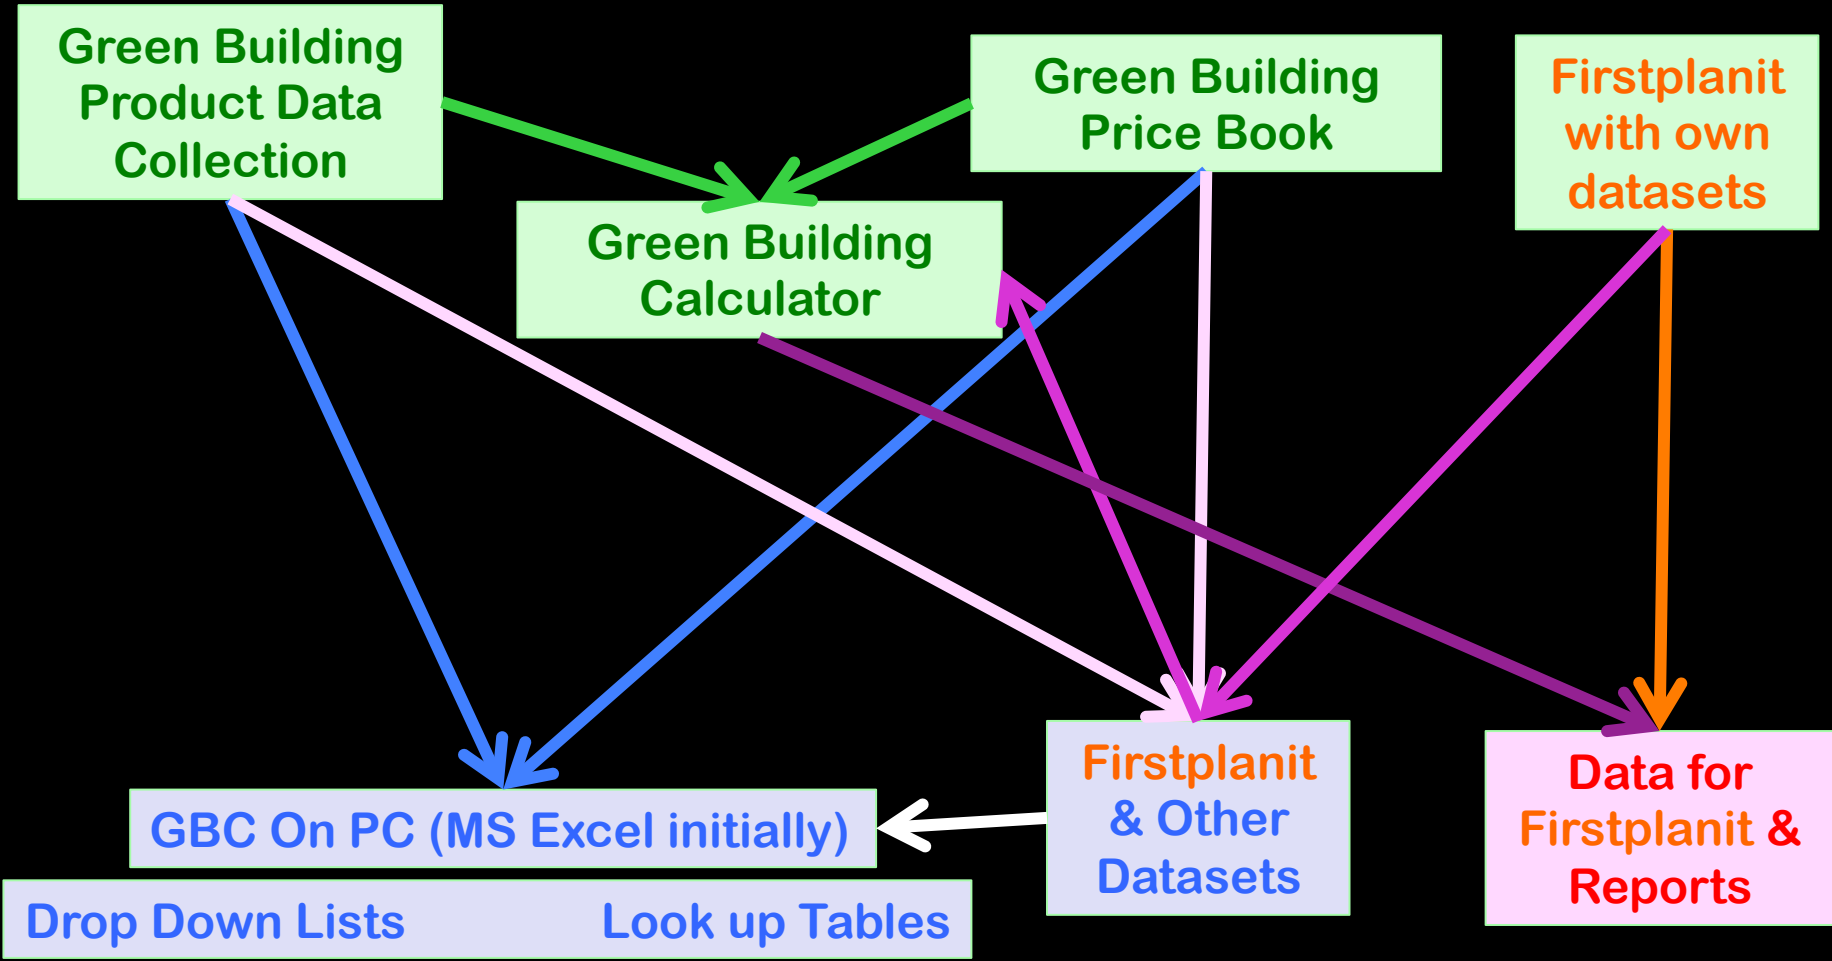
Green Building Product Data Collection

Green Building Price Book

Firstplanit with own datasets

Green Building Calculator

Firstplanit & Other Datasets

Data for Firstplanit & Reports

GBC On PC (MS Excel initially)

Drop Down Lists

Look up Tables